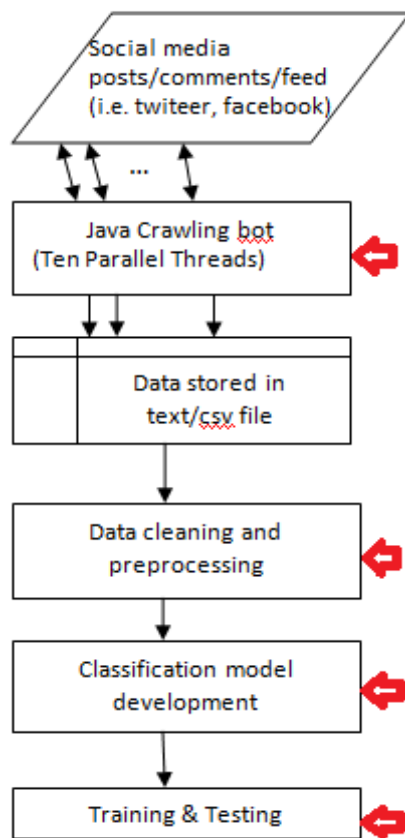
Social media posts/comments/feed (i.e. twiteer, facebook)

...

Java Crawling bot (Ten Parallel Threads)

Data stored in text/csv file

Data cleaning and preprocessing

Classification model development

Training & Testing